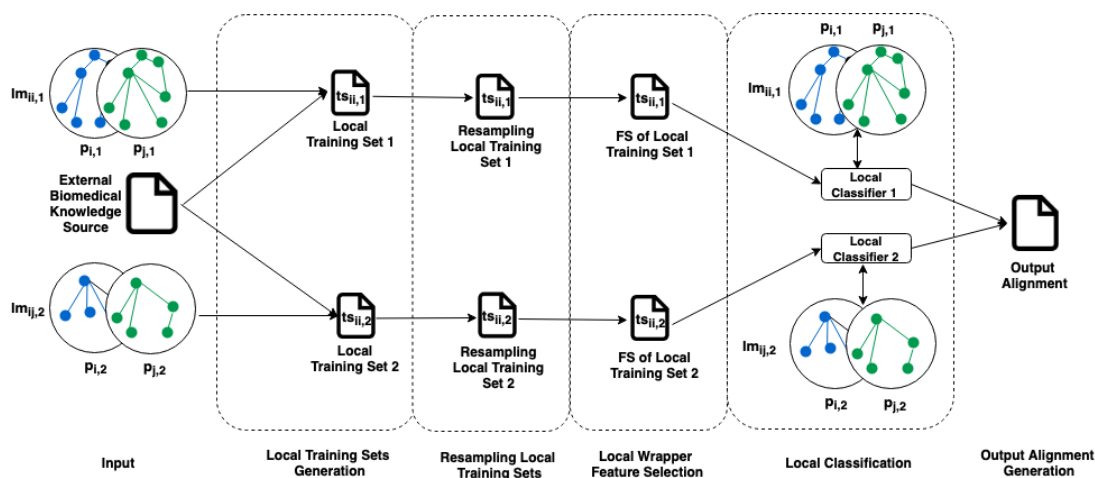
$lm_{ii,1}$

$p_{i,1}$ $p_{j,1}$

External Biomedical Knowledge Source

$lm_{ij,2}$

$p_{i,2}$ $p_{j,2}$

$ts_{ii,1}$
Local Training Set 1

$ts_{ii,2}$
Local Training Set 2

$ts_{ii,1}$
Resampling Local Training Set 1

$ts_{ii,2}$
Resampling Local Training Set 2

$ts_{ii,1}$
FS of Local Training Set 1

$ts_{ii,2}$
FS of Local Training Set 2

$p_{i,1}$ $p_{j,1}$

$lm_{ii,1}$

Local Classifier 1

Local Classifier 2

$lm_{ij,2}$

$p_{i,2}$ $p_{j,2}$

Output Alignment

Input

Local Training Sets Generation

Resampling Local Training Sets

Local Wrapper Feature Selection

Local Classification

Output Alignment Generation